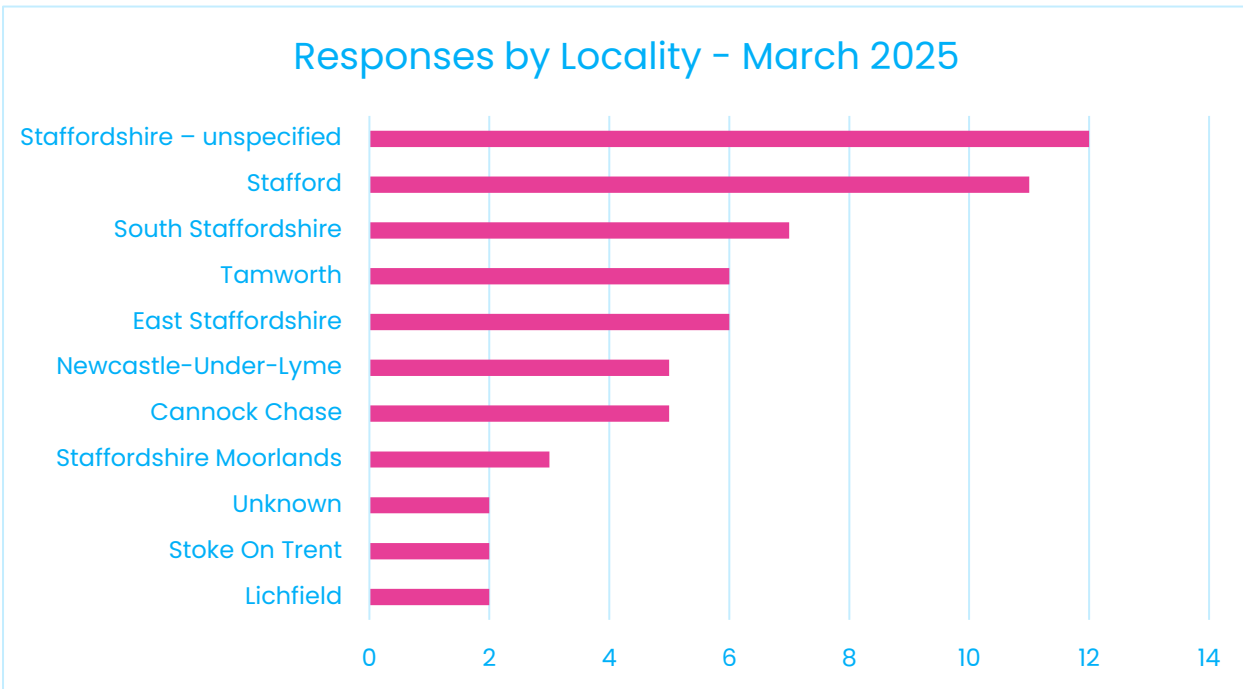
Responses by Locality - March 2025

Staffordshire – unspecified
Stafford
South Staffordshire
Tamworth
East Staffordshire
Newcastle-Under-Lyme
Cannock Chase
Staffordshire Moorlands
Unknown
Stoke On Trent
Lichfield

0 2 4 6 8 10 12 14